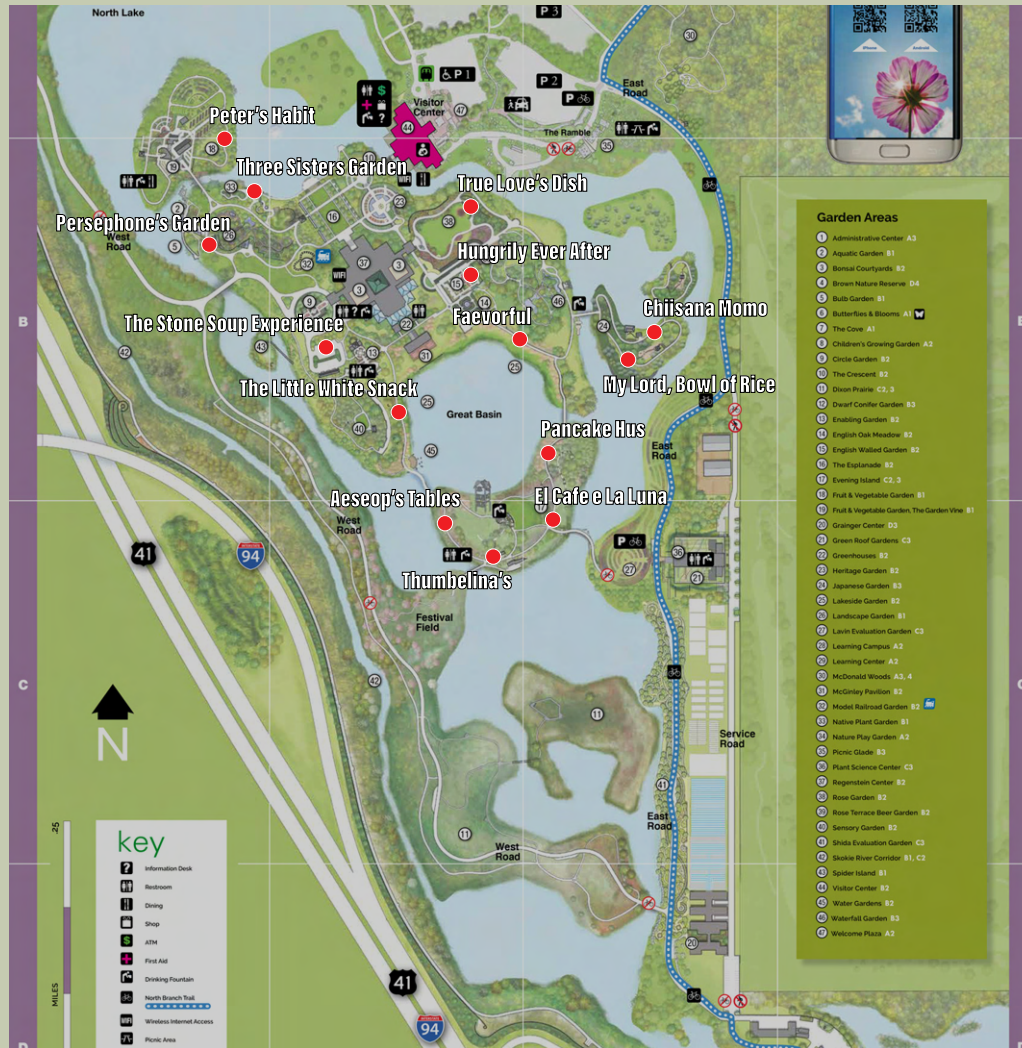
North Lake

P3

30

P1

P2

East Road

Visitor Center

47

44

The Ramble

35

Peter's Habit

18

Three Sisters Garden

33

True Love's Dish

Persephone's Garden

West Road

5

16

23

38

Hungrily Ever After

WIFI

37

3

15

14

46

Chiisana Momo

24

B

The Stone Soup Experience

22

Faevorful

42

43

13

31

34

My Lord, Bowl of Rice

The Little White Snack

25

Great Basin

40

Pancake Hus

45

East Road

Aeseop's Tables

West Road

El Cafe e La Luna

17

P

36

21

27

Thumbelina's

41

94

Festival Field

C

42

11

N

Service Road

41

East Road

11

West Road

.25

key

Information Desk

Restroom

Dining

Shop

ATM

First Aid

Drinking Fountain

North Branch Trail

Wireless Internet Access

Picnic Area

MILES

41

94

20

Garden Areas

1 Administrative Center A3

2 Aquatic Garden B1

3 Bonsai Courtyards B2

4 Brown Nature Reserve D4

5 Bulb Garden B1

6 Butterflies & Blooms A1

7 The Cove A1

8 Children's Growing Garden A2

9 Circle Garden B2

10 The Crescent B2

11 Dixon Prairie C2, 3

12 Dwarf Conifer Garden B3

13 Enabling Garden B2

14 English Oak Meadow B2

15 English Walled Garden B2

16 The Esplanade B2

17 Evening Island C2, 3

18 Fruit & Vegetable Garden B1

19 Fruit & Vegetable Garden, The Garden Vine B1

20 Grainger Center D3

21 Green Roof Gardens C3

22 Greenhouses B2

23 Heritage Garden B2

24 Japanese Garden B3

25 Lakeside Garden B2

26 Landscape Garden B1

27 Lavin Evaluation Garden C3

28 Learning Campus A2

29 Learning Center A2

30 McDonald Woods A3, 4

31 McGinley Pavilion B2

32 Model Railroad Garden B2

33 Native Plant Garden B1

34 Nature Play Garden A3

35 Picnic Glade B3

36 Plant Science Center C3

37 Regenstein Center B2

38 Rose Garden B2

39 Rose Terrace Beer Garden B2

40 Sensory Garden B2

41 Shida Evaluation Garden C3

42 Skokie River Corridor B1, C2

43 Spider Island B1

44 Visitor Center B2

45 Water Gardens B2

46 Waterfall Garden B3

47 Welcome Plaza A2